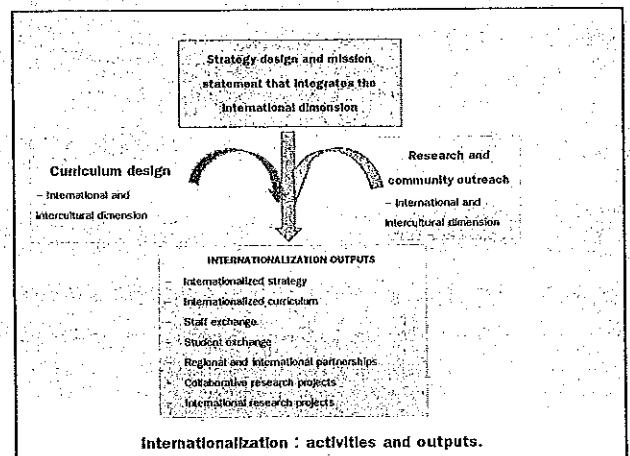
Strategy design and mission statement that integrates the international dimension

Curriculum design
– International and intercultural dimension

Research and community outreach
– International and intercultural dimension

INTERNATIONALIZATION OUTPUTS
– Internationalized strategy
– Internationalized curriculum
– Staff exchange
– Student exchange
– Regional and international partnerships
– Collaborative research projects
– International research projects

Internationalization : activities and outputs.